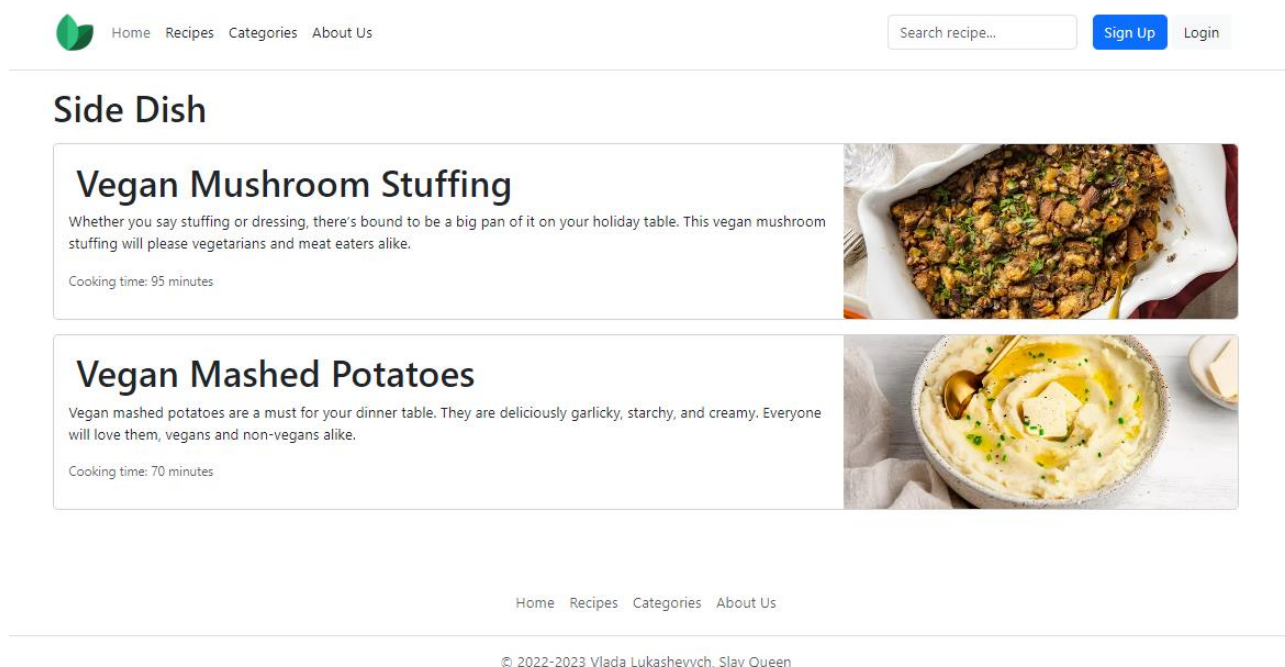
Home Recipes Categories About Us

Search recipe...

Sign Up Login

Side Dish

Vegan Mushroom Stuffing

Whether you say stuffing or dressing, there's bound to be a big pan of it on your holiday table. This vegan mushroom stuffing will please vegetarians and meat eaters alike.

Cooking time: 95 minutes

Vegan Mashed Potatoes

Vegan mashed potatoes are a must for your dinner table. They are deliciously garlicky, starchy, and creamy. Everyone will love them, vegans and non-vegans alike.

Cooking time: 70 minutes

Home Recipes Categories About Us

© 2022-2023 Vlada Lukashevych. Slay Queen